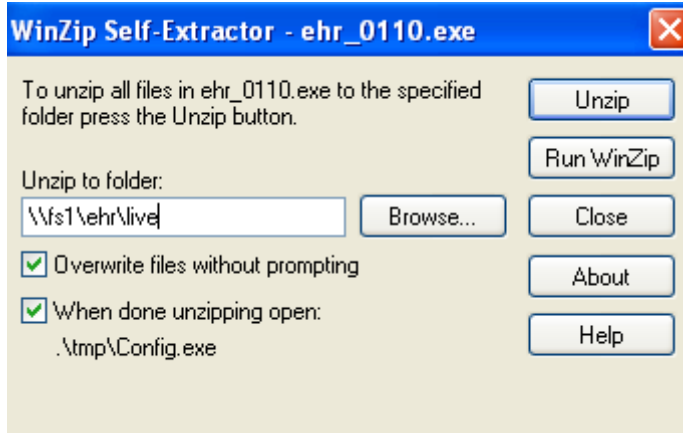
WinZip Self-Extractor - ehr_0110.exe

To unzip all files in ehr_0110.exe to the specified folder press the Unzip button.

Unzip

Run WinZip

Unzip to folder:

\\fs1\ehr\live

Browse...

Close

Overwrite files without prompting

About

When done unzipping open:

.\tmp\Config.exe

Help